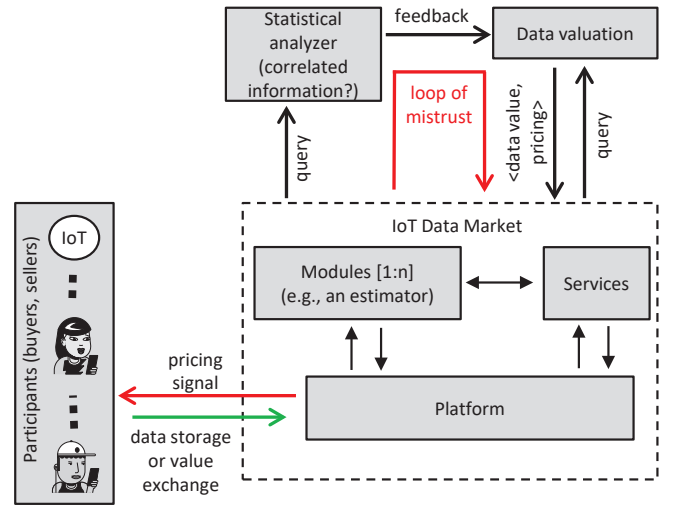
Statistical analyzer (correlated information?)

feedback

Data valuation

loop of mistrust

query

<data value, pricing>

query

IoT Data Market

Participants (buyers, sellers)

IoT

Modules [1:n] (e.g., an estimator)

Services

pricing signal

Platform

data storage or value exchange